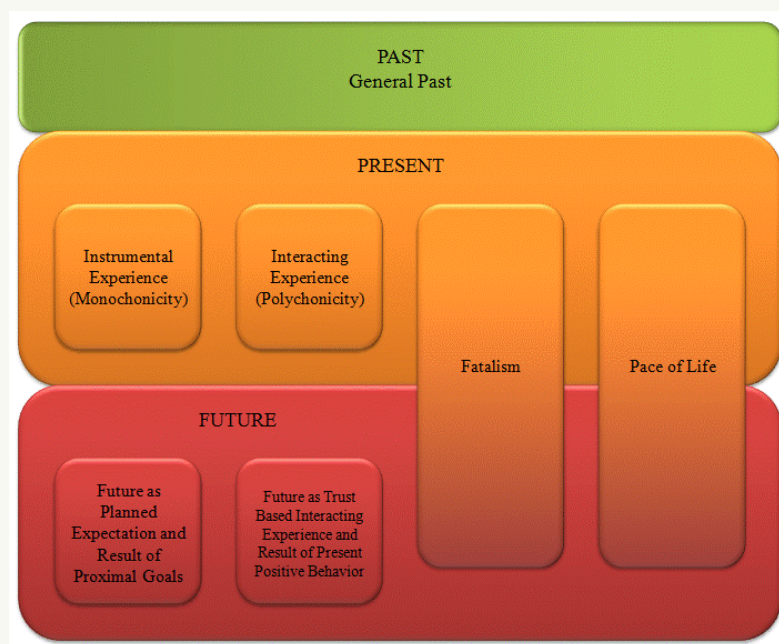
PAST
General Past

PRESENT

Instrumental Experience (Monochonicity)

Interacting Experience (Polychonicity)

Fatalism

Pace of Life

FUTURE

Future as Planned Expectation and Result of Proximal Goals

Future as Trust Based Interacting Experience and Result of Present Positive Behavior